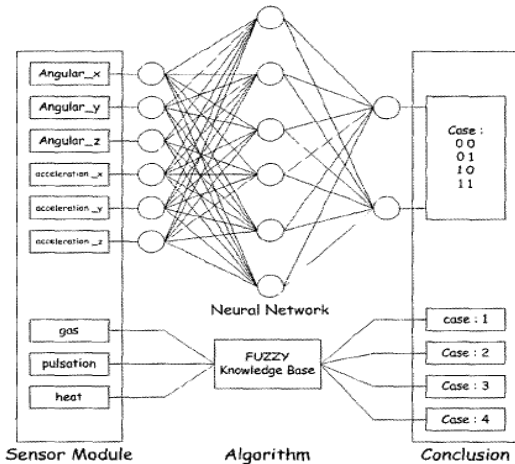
Angular_x
Angular_y
Angular_z
acceleration_x
acceleration_y
acceleration_z

Case :
0 0
0 1
1 0
1 1

Neural Network

gas
pulsation
heat

FUZZY
Knowledge Base

case : 1
Case : 2
Case : 3
Case : 4

Sensor Module
Algorithm
Conclusion